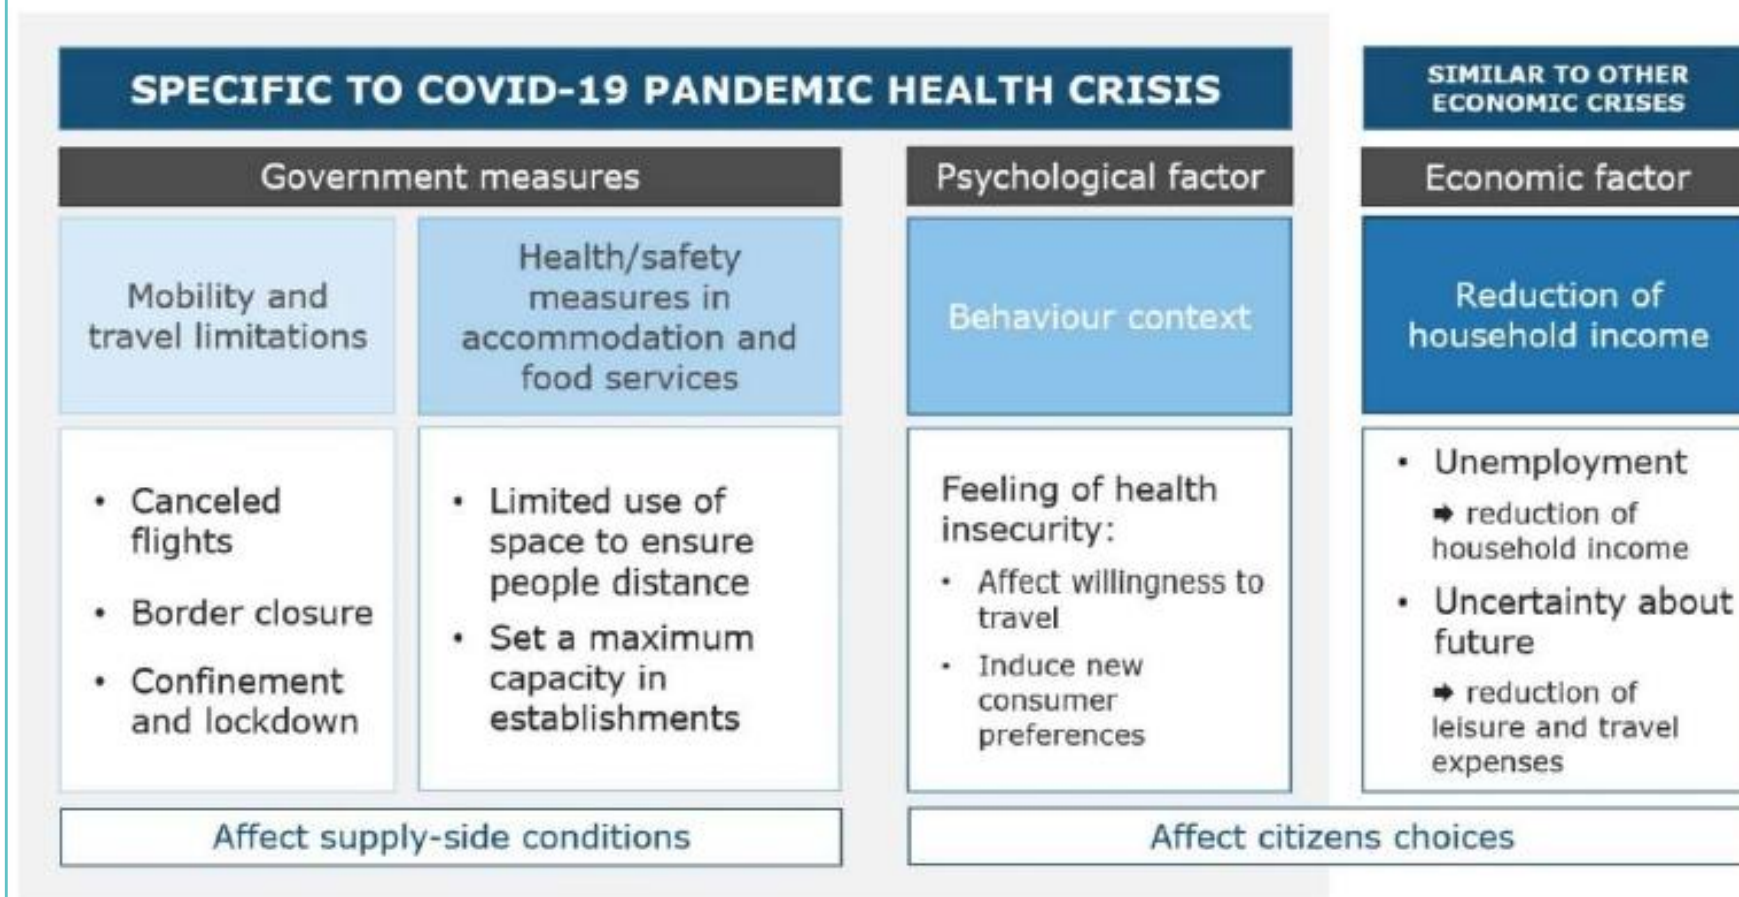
SPECIFIC TO COVID-19 PANDEMIC HEALTH CRISIS

SIMILAR TO OTHER ECONOMIC CRISES

Government measures

Psychological factor

Economic factor

Mobility and travel limitations

Health/safety measures in accommodation and food services

Behaviour context

Reduction of household income

• Canceled flights
• Border closure
• Confinement and lockdown

• Limited use of space to ensure people distance
• Set a maximum capacity in establishments

Feeling of health insecurity:
• Affect willingness to travel
• Induce new consumer preferences

• Unemployment
➡ reduction of household income
• Uncertainty about future
➡ reduction of leisure and travel expenses

Affect supply-side conditions

Affect citizens choices